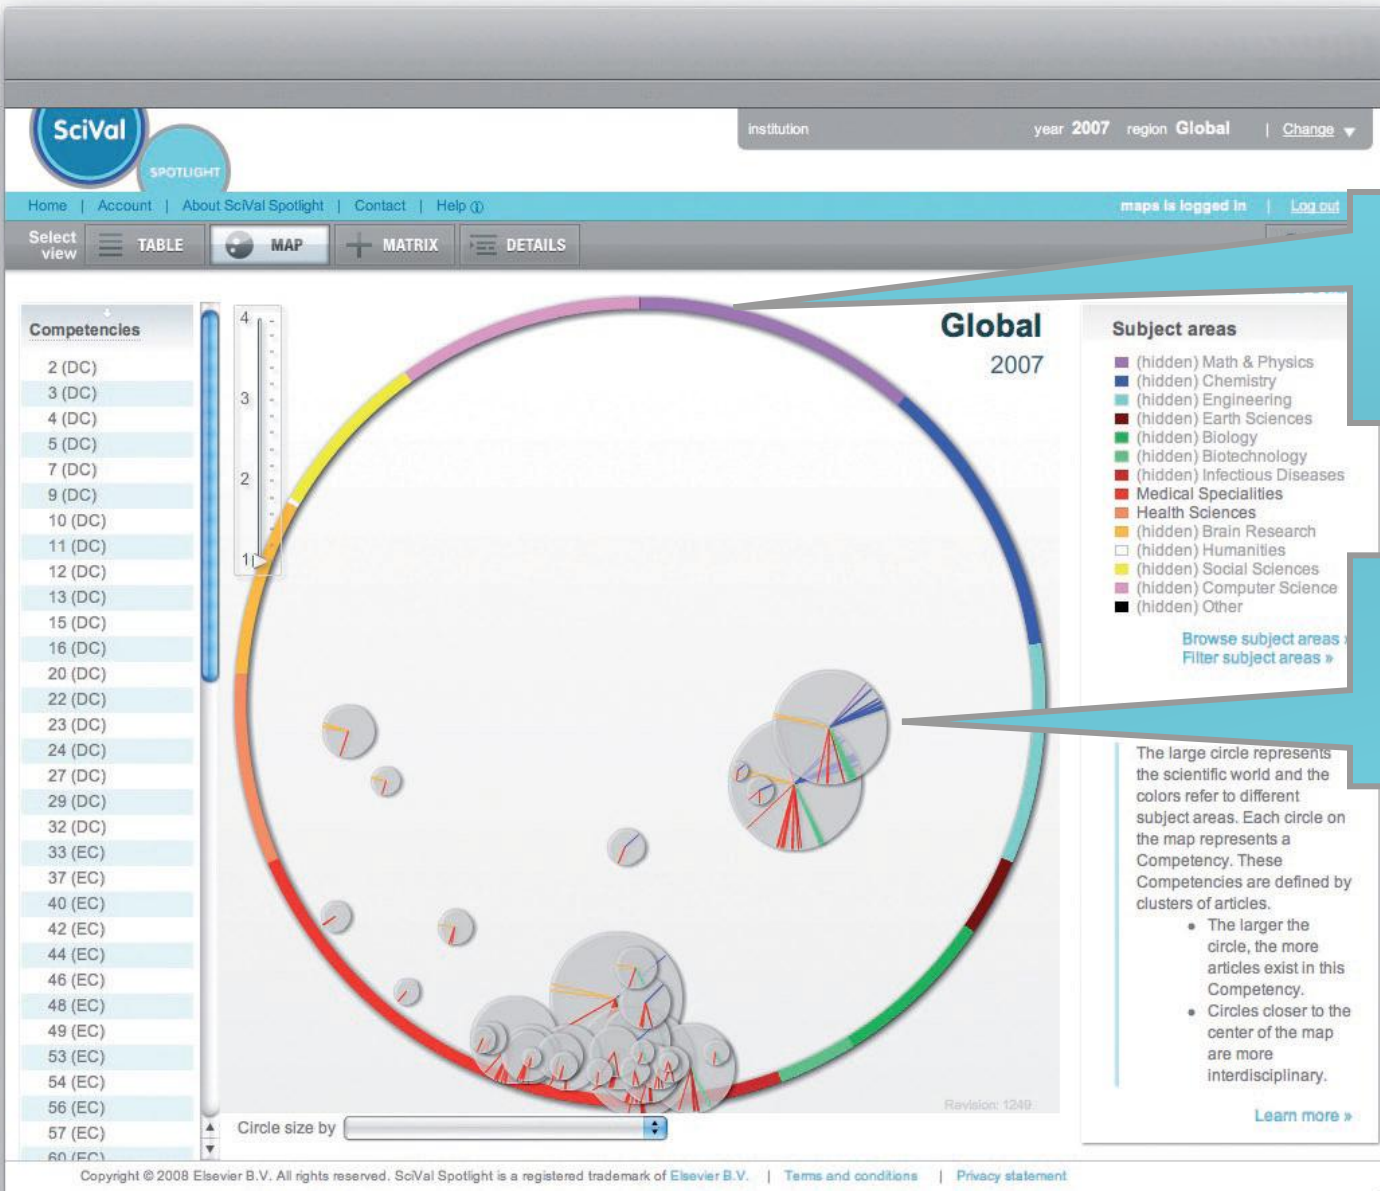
SciVal
SPOTLIGHT

institution year 2007 region Global | Change

Home | Account | About SciVal Spotlight | Contact | Help

maps is logged in | Log out

Select view
TABLE
MAP
MATRIX
DETAILS

Competencies

2 (DC)
3 (DC)
4 (DC)
5 (DC)
7 (DC)
9 (DC)
10 (DC)
11 (DC)
12 (DC)
13 (DC)
15 (DC)
16 (DC)
20 (DC)
22 (DC)
23 (DC)
24 (DC)
27 (DC)
29 (DC)
32 (DC)
33 (EC)
37 (EC)
40 (EC)
42 (EC)
44 (EC)
46 (EC)
48 (EC)
49 (EC)
53 (EC)
54 (EC)
56 (EC)
57 (EC)
60 (EC)

4
3
2
1

Global
2007

Revision: 1249

Circle size by

Subject areas

(hidden) Math & Physics
(hidden) Chemistry
(hidden) Engineering
(hidden) Earth Sciences
(hidden) Biology
(hidden) Biotechnology
(hidden) Infectious Diseases
Medical Specialities
Health Sciences
(hidden) Brain Research
(hidden) Humanities
(hidden) Social Sciences
(hidden) Computer Science
(hidden) Other

Browse subject areas »
Filter subject areas »

The large circle represents the scientific world and the colors refer to different subject areas. Each circle on the map represents a Competency. These Competencies are defined by clusters of articles.

• The larger the circle, the more articles exist in this Competency.
• Circles closer to the center of the map are more interdisciplinary.

Learn more »

Copyright © 2008 Elsevier B.V. All rights reserved. SciVal Spotlight is a registered trademark of Elsevier B.V. | Terms and conditions | Privacy statement